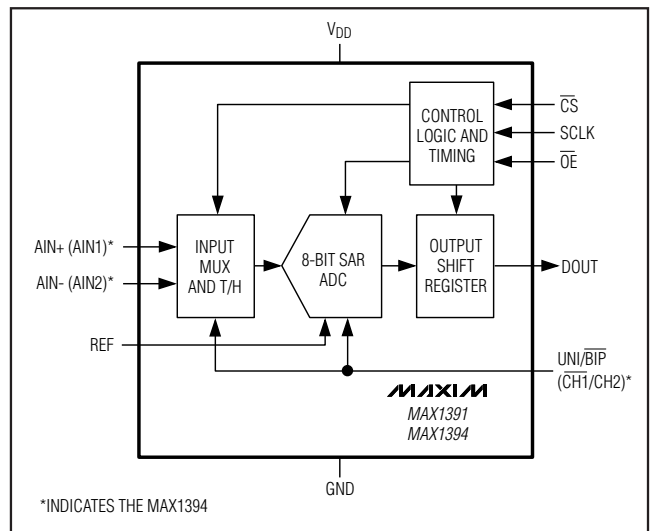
$V_{DD}$

CONTROL LOGIC AND TIMING

$\overline{CS}$

SCLK

$\overline{OE}$

AIN+ (AIN1)*

AIN- (AIN2)*

INPUT MUX AND T/H

8-BIT SAR ADC

OUTPUT SHIFT REGISTER

DOUT

REF

UNI/$\overline{BIP}$

($\overline{CH1}$/CH2)*

MAXIM

MAX1391

MAX1394

GND

*INDICATES THE MAX1394